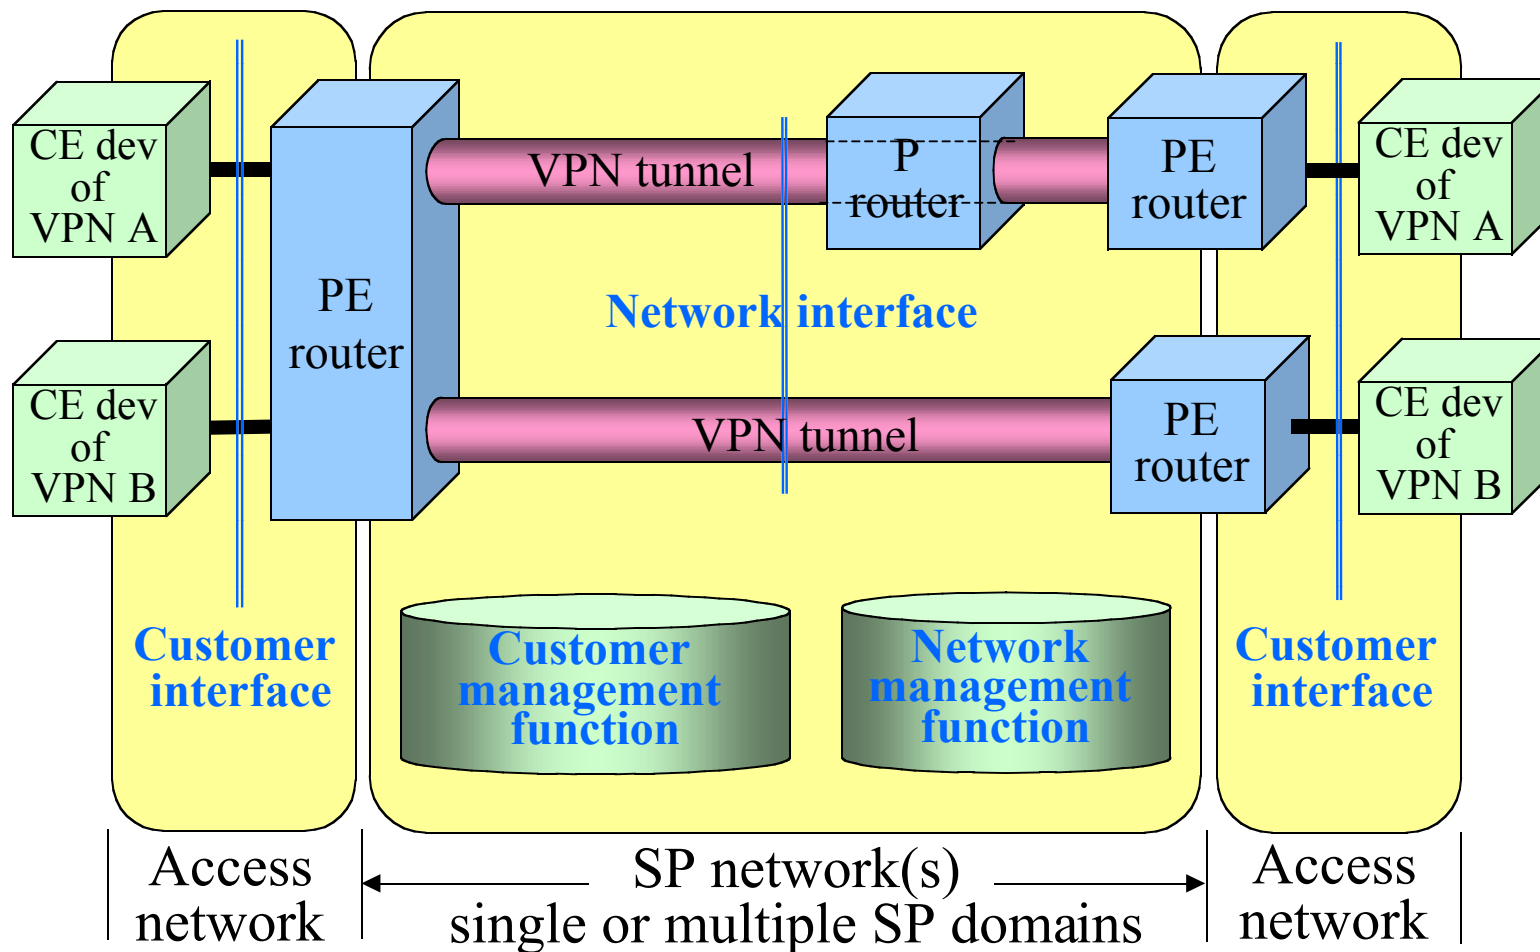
CE dev of VPN A

CE dev of VPN B

PE router

VPN tunnel

P router

PE router

CE dev of VPN A

Network interface

VPN tunnel

PE router

CE dev of VPN B

Customer interface

Customer management function

Network management function

Customer interface

Access network

SP network(s) single or multiple SP domains

Access network